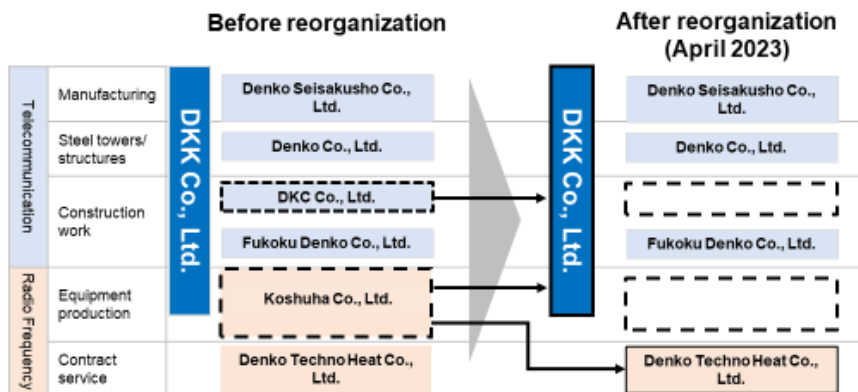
Before reorganization

After reorganization (April 2023)

Telecommunication

Radio Frequency

Manufacturing

Steel towers/ structures

Construction work

Equipment production

Contract service

DKK Co., Ltd.

Denko Seisakusho Co., Ltd.

Denko Co., Ltd.

DKC Co., Ltd.

Fukoku Denko Co., Ltd.

Koshuha Co., Ltd.

Denko Techno Heat Co., Ltd.

DKK Co., Ltd.

Denko Seisakusho Co., Ltd.

Denko Co., Ltd.

Fukoku Denko Co., Ltd.

Denko Techno Heat Co., Ltd.